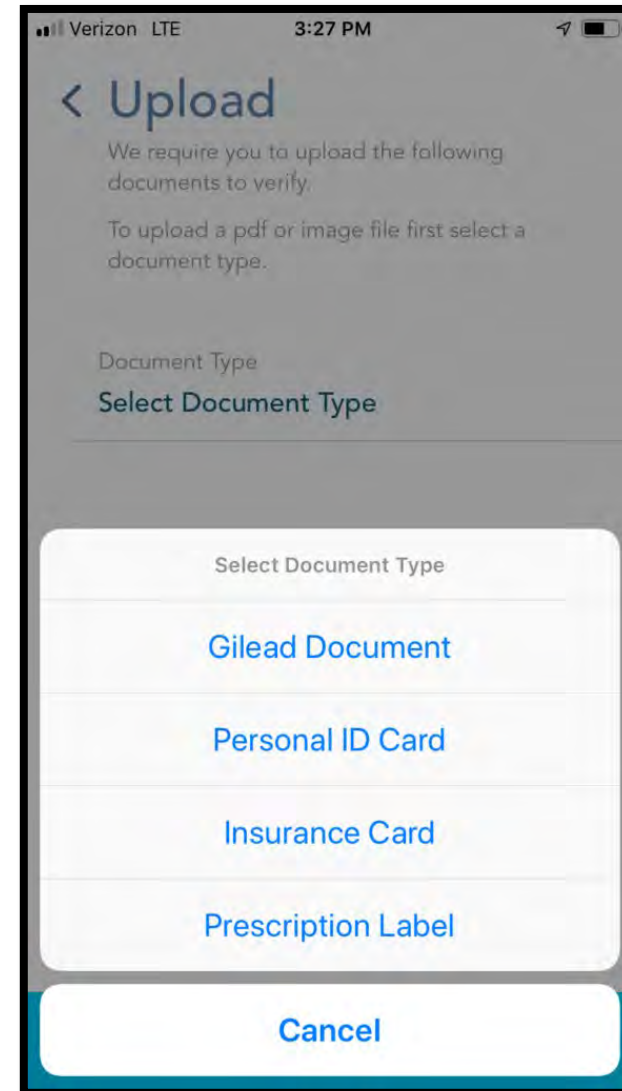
Verizon LTE 3:27 PM

< Upload

We require you to upload the following documents to verify.

To upload a pdf or image file first select a document type.

Document Type

Select Document Type

Select Document Type

Gilead Document

Personal ID Card

Insurance Card

Prescription Label

Cancel